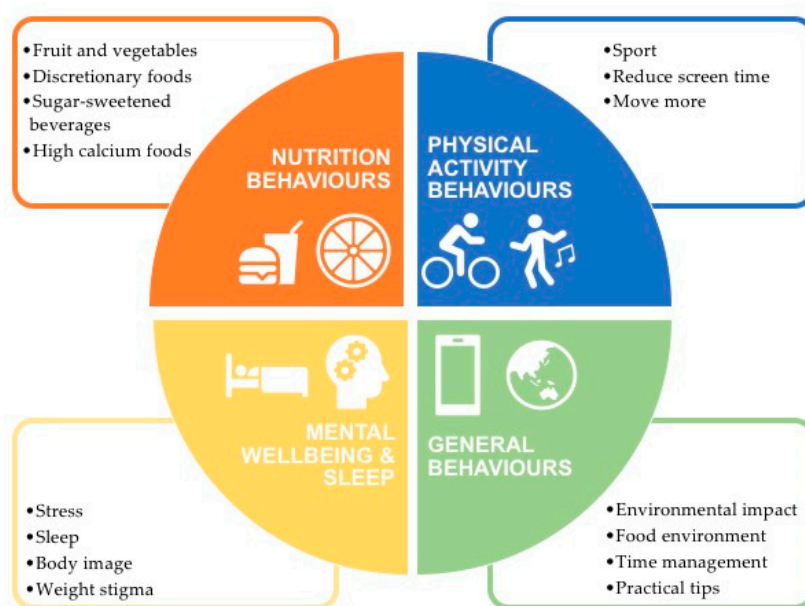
•Fruit and vegetables
•Discretionary foods
•Sugar-sweetened beverages
•High calcium foods

NUTRITION BEHAVIOURS

•Sport
•Reduce screen time
•Move more

PHYSICAL ACTIVITY BEHAVIOURS

MENTAL WELLBEING & SLEEP

•Stress
•Sleep
•Body image
•Weight stigma

GENERAL BEHAVIOURS

•Environmental impact
•Food environment
•Time management
•Practical tips